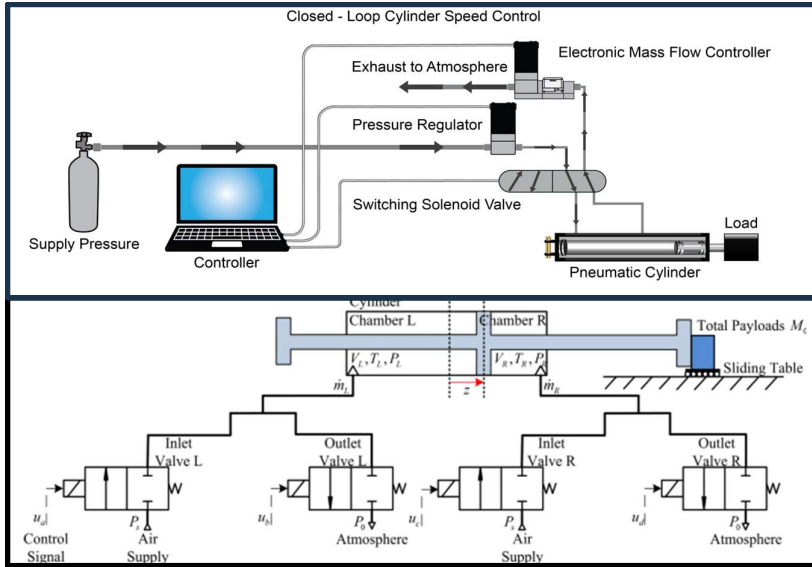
Closed - Loop Cylinder Speed Control

Electronic Mass Flow Controller

Exhaust to Atmosphere

Pressure Regulator

Switching Solenoid Valve

Supply Pressure

Controller

Load

Pneumatic Cylinder

Cylinder

Chamber L

Chamber R

Total Payloads $M_t$

$V_L, T_L, P_L$

$V_R, T_R, P_R$

Sliding Table

$\dot{m}_L$

$z$

$\dot{m}_R$

Inlet Valve L

Outlet Valve L

Inlet Valve R

Outlet Valve R

$u_a$

$P_s$

$u_b$

$P_0$

$u_c$

$P_s$

$u_d$

$P_0$

Control Signal

Air Supply

Atmosphere

Air Supply

Atmosphere